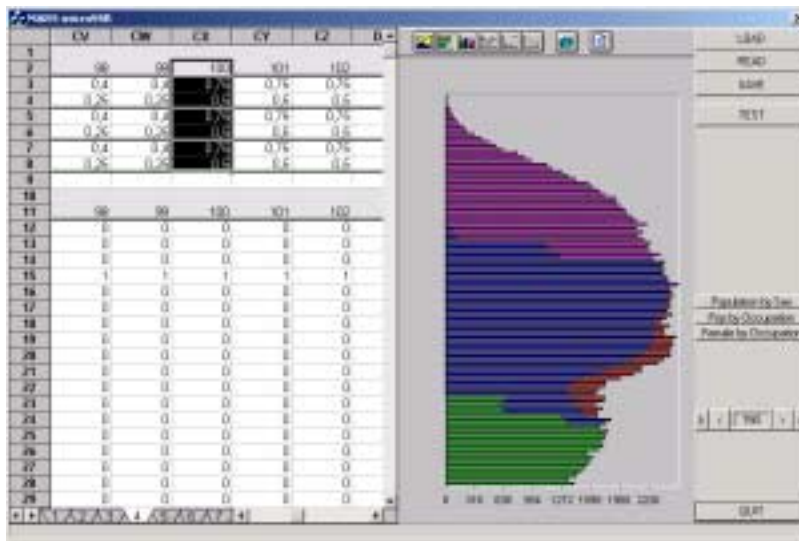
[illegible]

| | CV | CW | CX | CY | CZ |
|---|---|---|---|---|---|
| 1 | | | | | |
| 2 | 98 | 99 | 100 | 101 | 102 |
| 3 | 0,4 | 0,4 | 0,75 | 0,75 | 0,75 |
| 4 | 0,26 | 0,26 | 0,6 | 0,6 | 0,5 |
| 5 | 0,4 | 0,4 | 0,75 | 0,75 | 0,75 |
| 6 | 0,26 | 0,26 | 0,6 | 0,6 | 0,5 |
| 7 | 0,4 | 0,4 | 0,75 | 0,75 | 0,75 |
| 8 | 0,26 | 0,26 | 0,6 | 0,6 | 0,5 |
| 9 | | | | | |
| 10 | | | | | |
| 11 | 98 | 99 | 100 | 101 | 102 |
| 12 | 0 | 0 | 0 | 0 | 0 |
| 13 | 0 | 0 | 0 | 0 | 0 |
| 14 | 0 | 0 | 0 | 0 | 0 |
| 15 | 1 | 1 | 1 | 1 | 1 |
| 16 | 0 | 0 | 0 | 0 | 0 |
| 17 | 0 | 0 | 0 | 0 | 0 |
| 18 | 0 | 0 | 0 | 0 | 0 |
| 19 | 0 | 0 | 0 | 0 | 0 |
| 20 | 0 | 0 | 0 | 0 | 0 |
| 21 | 0 | 0 | 0 | 0 | 0 |
| 22 | 0 | 0 | 0 | 0 | 0 |
| 23 | 0 | 0 | 0 | 0 | 0 |
| 24 | 0 | 0 | 0 | 0 | 0 |
| 25 | 0 | 0 | 0 | 0 | 0 |
| 26 | 0 | 0 | 0 | 0 | 0 |
| 27 | 0 | 0 | 0 | 0 | 0 |
| 28 | 0 | 0 | 0 | 0 | 0 |
| 29 | 0 | 0 | 0 | 0 | 0 |

4

0 316 636 956 1272 1590 1908 2226

LOAD
READ
SAVE
TEST

Population by Sex
Pop by Occupation
Female by Occupation

1961

QUIT